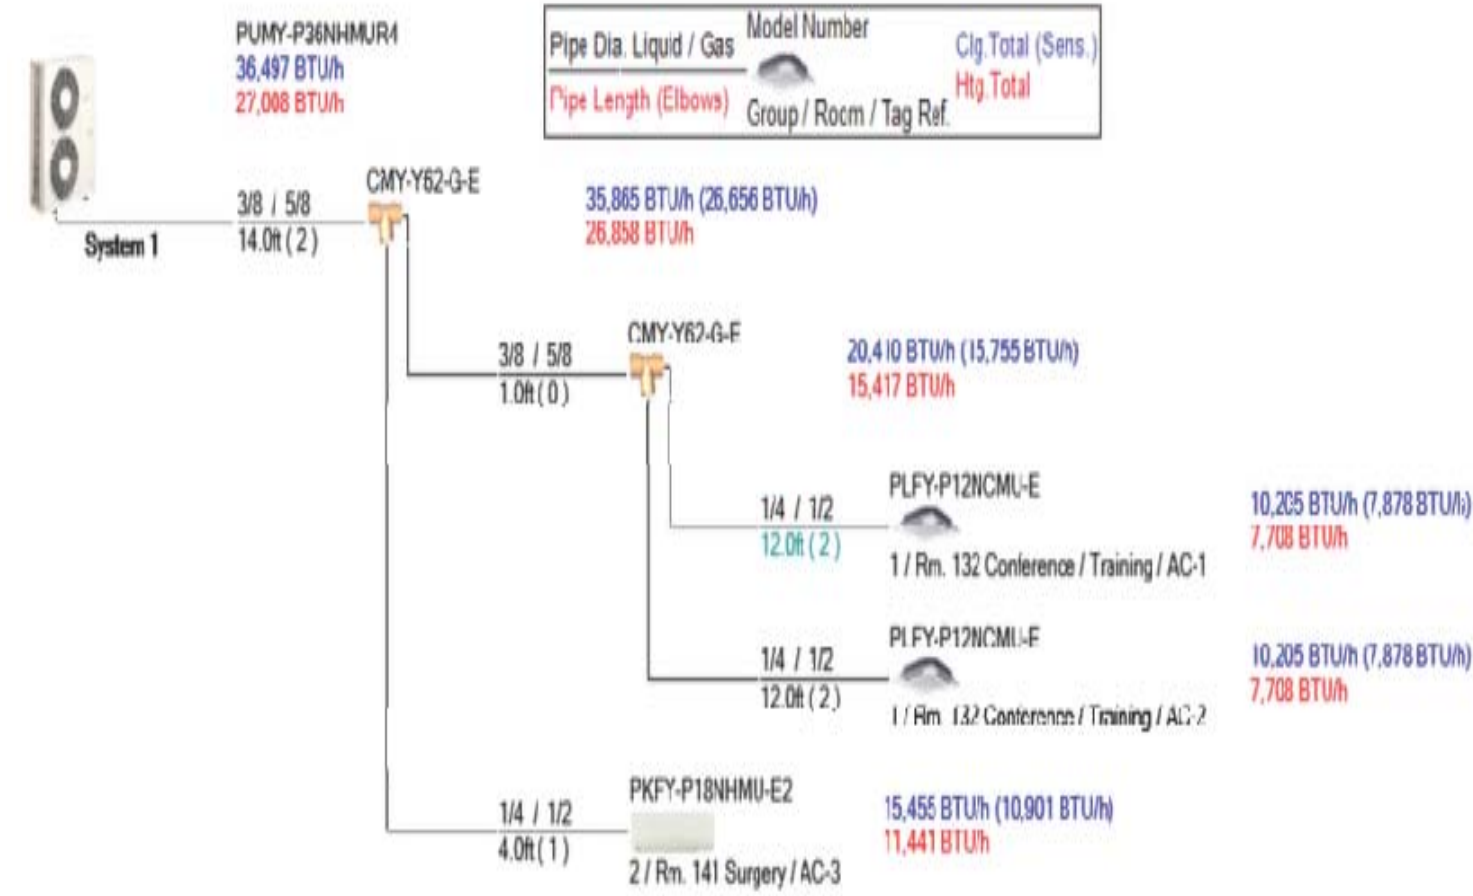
PUMY-P36NHMUR4
36,497 BTU/h
27,008 BTU/h

Pipe Dia. Liquid / Gas
Pipe Length (Elbows)
Model Number
Group / Room / Tag Ref.
Clg.Total (Sens.)
Htg.Total

System 1

3/8 / 5/8
14.0ft ( 2 )

CMY-Y62-G-E

35,865 BTU/h (26,656 BTU/h)
26,858 BTU/h

3/8 / 5/8
1.0ft ( 0 )

CMY-Y62-G-E

20,410 BTU/h (15,755 BTU/h)
15,417 BTU/h

1/4 / 1/2
12.0ft ( 2 )

PLFY-P12NCMU-E
1 / Rm. 132 Conference / Training / AC-1

10,205 BTU/h (7,878 BTU/h)
7,708 BTU/h

1/4 / 1/2
12.0ft ( 2 )

PLFY-P12NCMU-E
1 / Rm. 132 Conference / Training / AC-2

10,205 BTU/h (7,878 BTU/h)
7,708 BTU/h

1/4 / 1/2
4.0ft ( 1 )

PKFY-P18NHMU-E2
2 / Rm. 141 Surgery / AC-3

15,455 BTU/h (10,901 BTU/h)
11,441 BTU/h